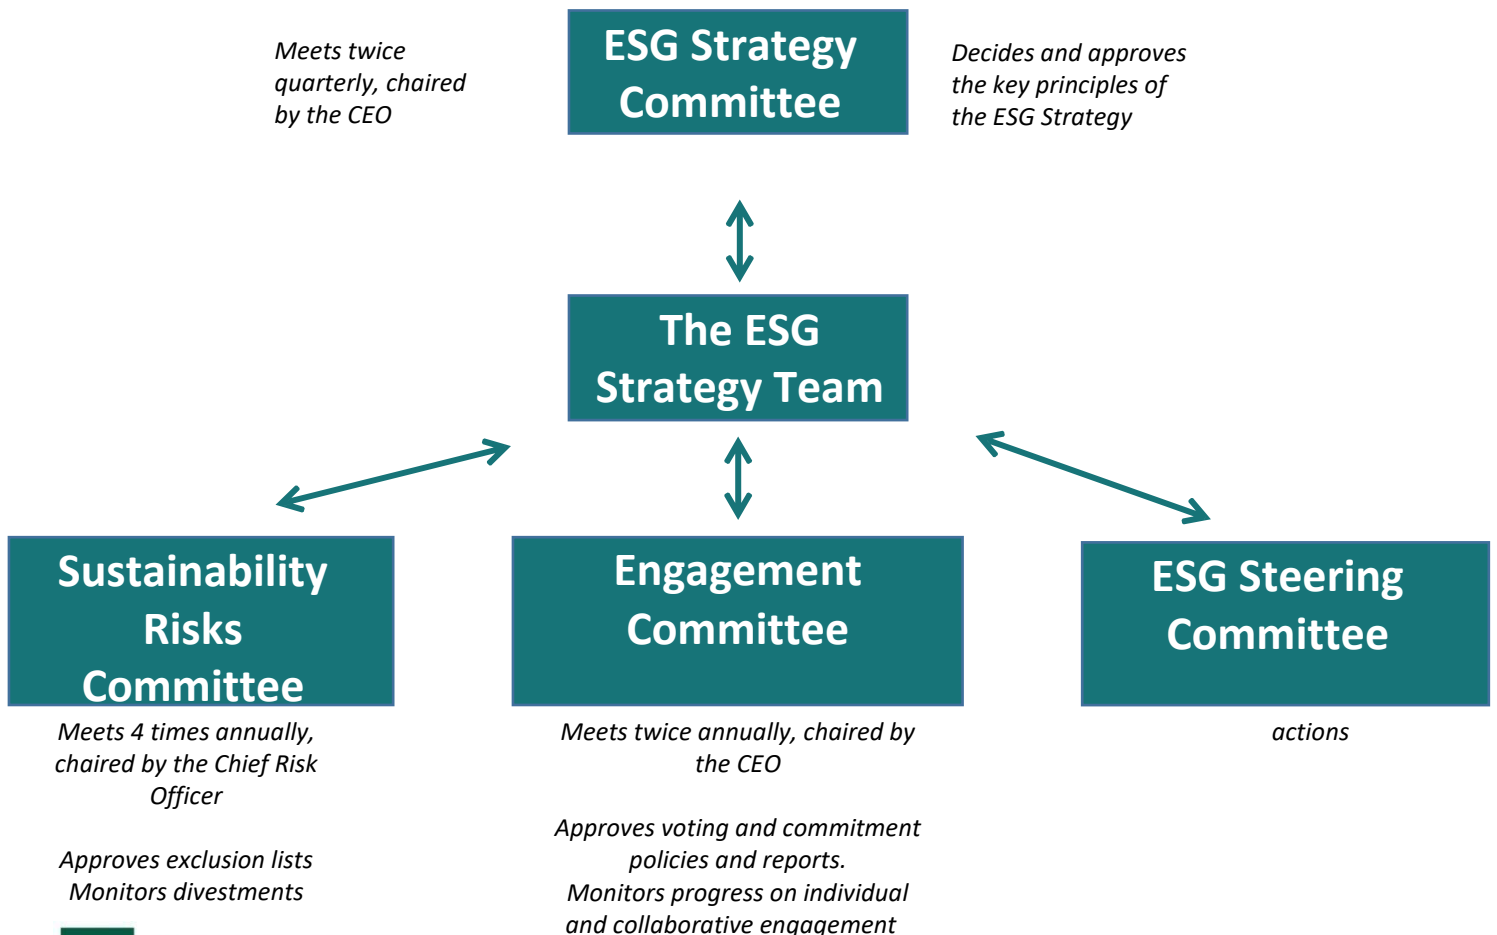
Meets twice quarterly, chaired by the CEO

ESG Strategy Committee

Decides and approves the key principles of the ESG Strategy

The ESG Strategy Team

Sustainability Risks Committee

Engagement Committee

ESG Steering Committee

Meets 4 times annually, chaired by the Chief Risk Officer

Approves exclusion lists
Monitors divestments

Meets twice annually, chaired by the CEO

Approves voting and commitment policies and reports.
Monitors progress on individual and collaborative engagement

actions